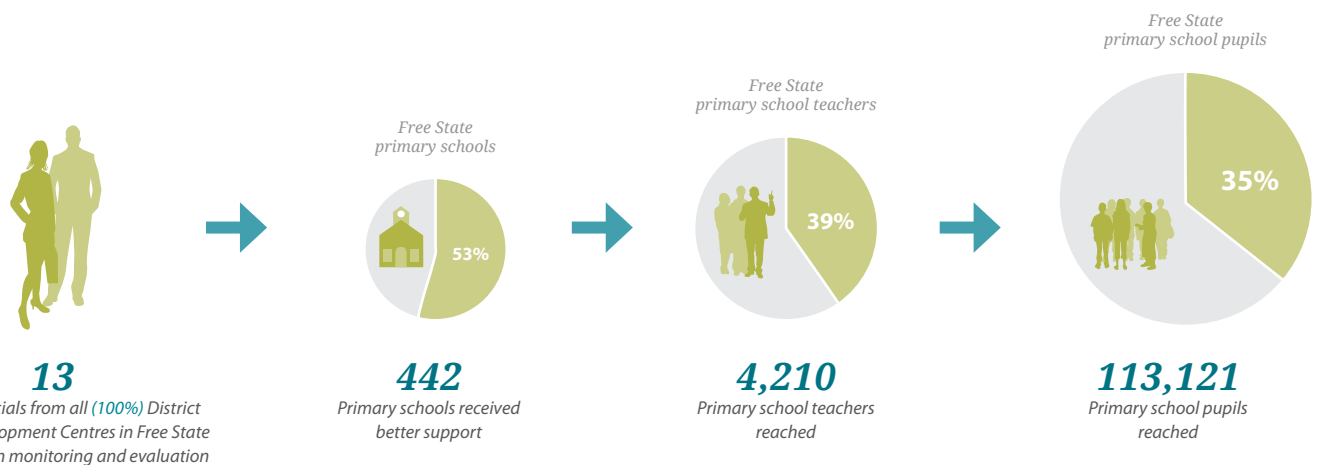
13

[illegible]ials from all (100%) District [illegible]opment Centres in Free State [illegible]n monitoring and evaluation

Free State primary schools

53%

442

Primary schools received better support

Free State primary school teachers

39%

4,210

Primary school teachers reached

Free State primary school pupils

35%

113,121

Primary school pupils reached